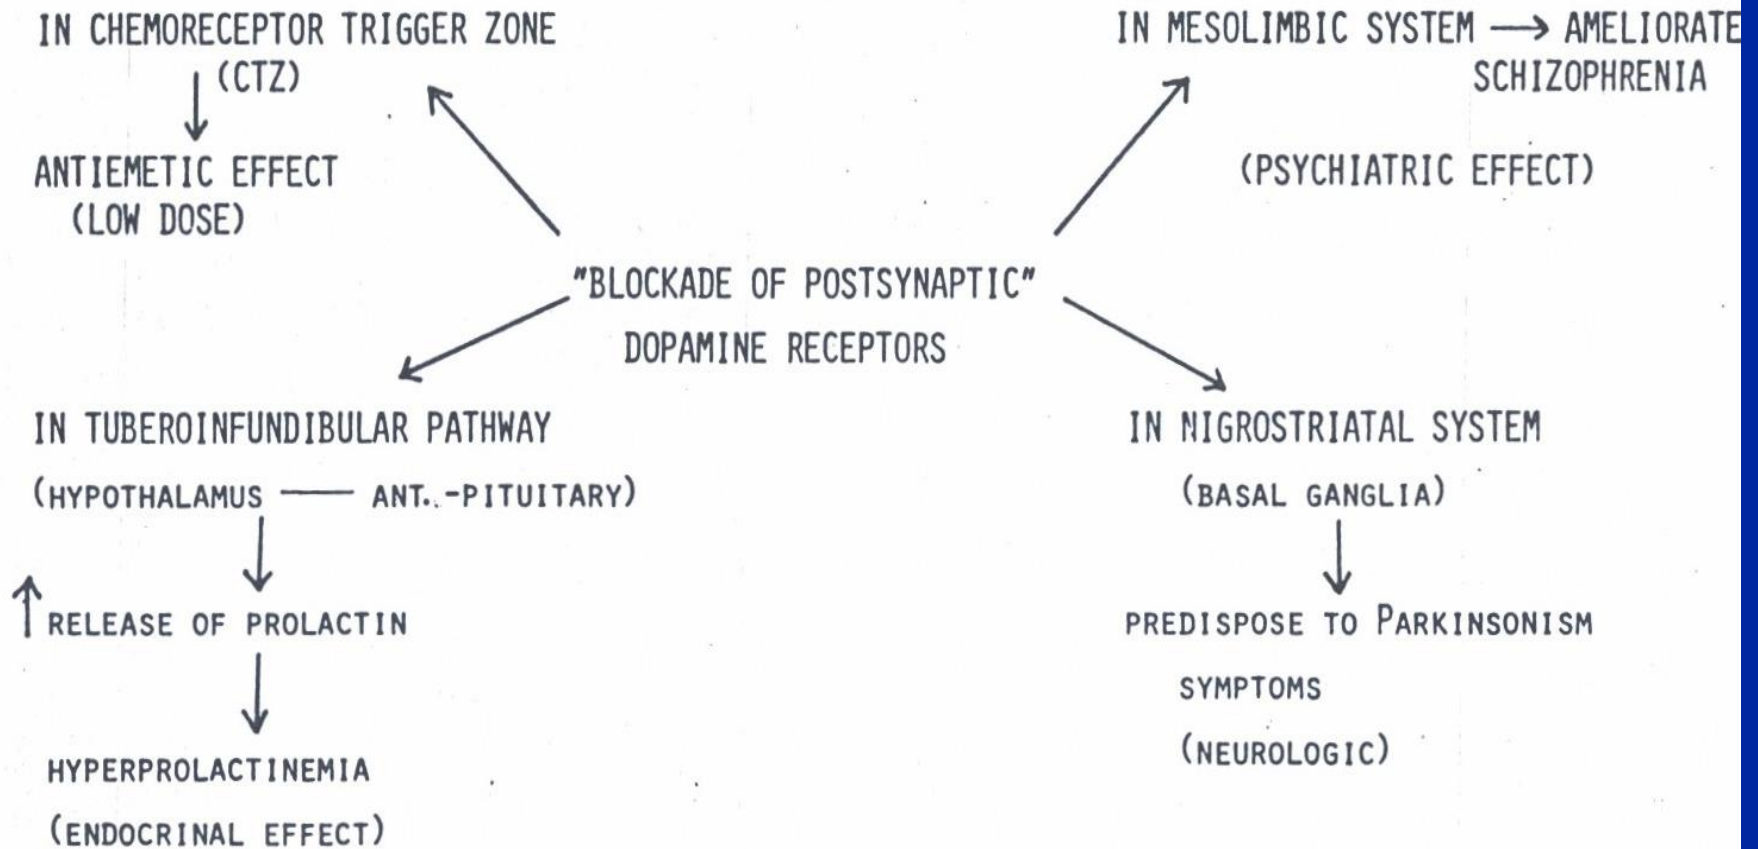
IN CHEMORECEPTOR TRIGGER ZONE (CTZ)

ANTIEMETIC EFFECT (LOW DOSE)

IN MESOLIMBIC SYSTEM → AMELIORATE SCHIZOPHRENIA

(PSYCHIATRIC EFFECT)

"BLOCKADE OF POSTSYNAPTIC" DOPAMINE RECEPTORS

IN TUBEROINFUNDIBULAR PATHWAY

(HYPOTHALAMUS —— ANT..-PITUITARY)

↑ RELEASE OF PROLACTIN

HYPERPROLACTINEMIA

(ENDOCRINAL EFFECT)

IN NIGROSTRIATAL SYSTEM

(BASAL GANGLIA)

PREDISPOSE TO PARKINSONISM SYMPTOMS

(NEUROLOGIC)